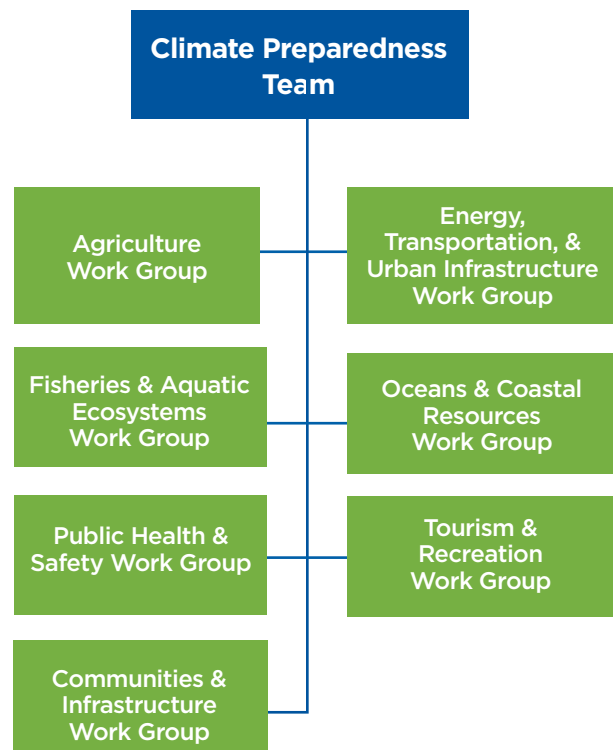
Climate Preparedness Team

Agriculture Work Group

Energy, Transportation, & Urban Infrastructure Work Group

Fisheries & Aquatic Ecosystems Work Group

Oceans & Coastal Resources Work Group

Public Health & Safety Work Group

Tourism & Recreation Work Group

Communities & Infrastructure Work Group